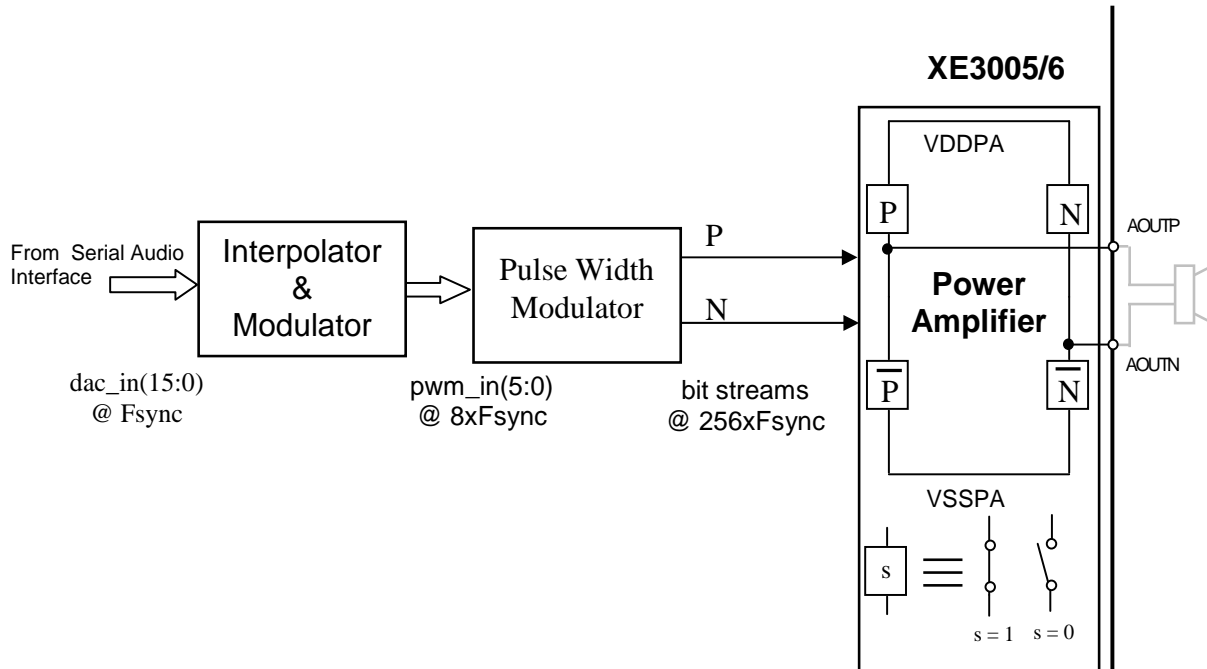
XE3005/6

VDDPA

P

N

AOUTP

From Serial Audio Interface

Interpolator & Modulator

Pulse Width Modulator

P

N

Power Amplifier

AOUTN

dac_in(15:0) @ Fsync

pwm_in(5:0) @ 8xFsync

bit streams @ 256xFsync

$\overline{P}$

$\overline{N}$

VSSPA

s

s = 1

s = 0